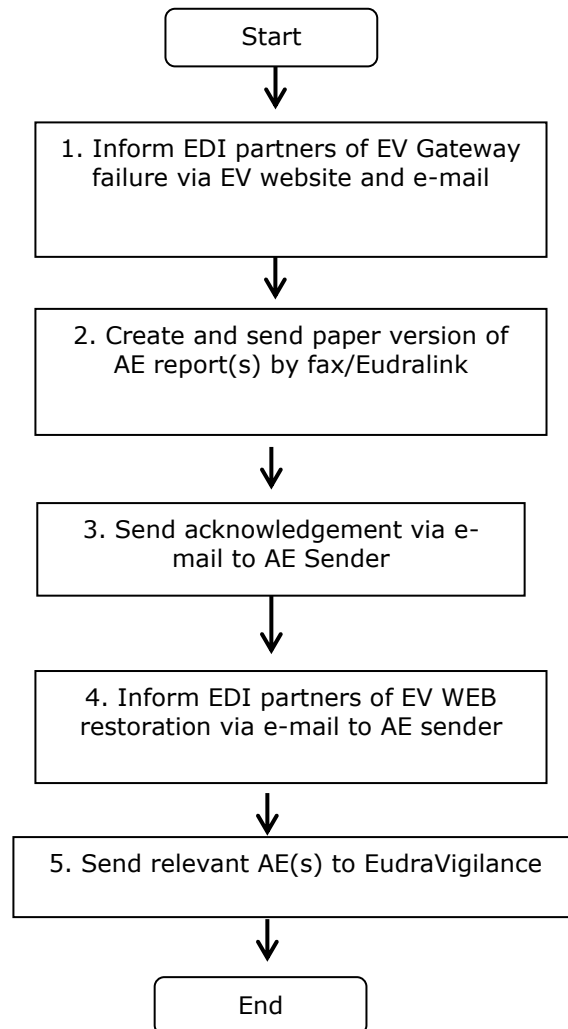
Start

1. Inform EDI partners of EV Gateway failure via EV website and e-mail

2. Create and send paper version of AE report(s) by fax/Eudralink

3. Send acknowledgement via e-mail to AE Sender

4. Inform EDI partners of EV WEB restoration via e-mail to AE sender

5. Send relevant AE(s) to EudraVigilance

End